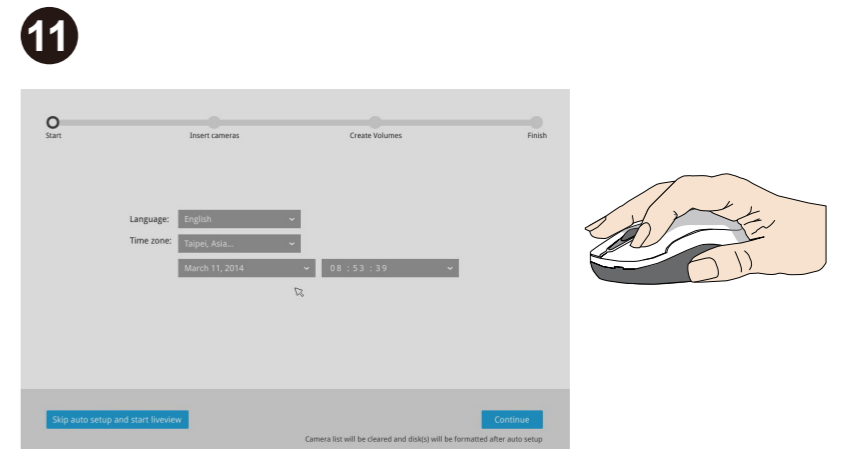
11

Start
Insert cameras
Create Volumes
Finish

Language: English
Time zone: Taipei, Asia...
March 11, 2014
08 : 53 : 39

Skip auto setup and start liveview
Continue
Camera list will be cleared and disk(s) will be formatted after auto setup